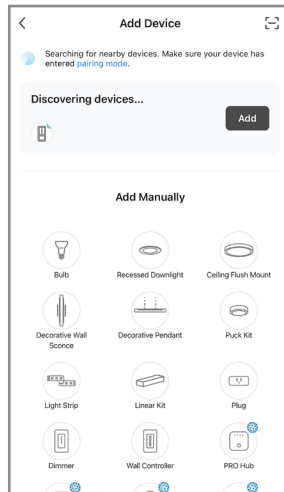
Add Device

Searching for nearby devices. Make sure your device has entered pairing mode.

Discovering devices...

Add

Add Manually

Bulb
Recessed Downlight
Ceiling Flush Mount
Decorative Wall Sconce
Decorative Pendant
Puck Kit
Light Strip
Linear Kit
Plug
Dimmer
Wall Controller
PRO Hub